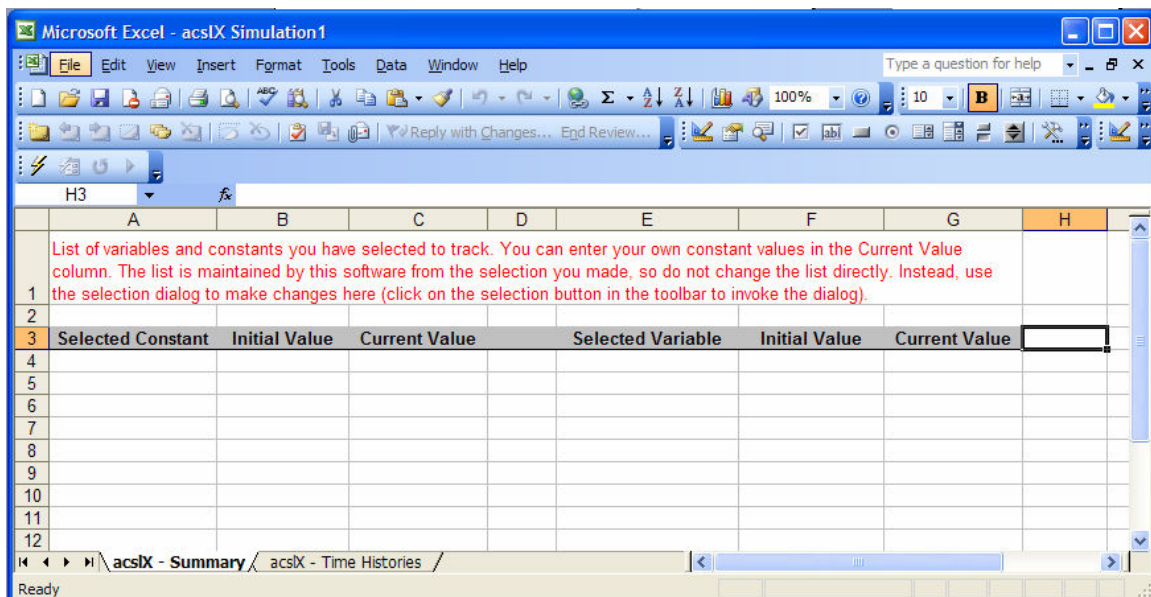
Microsoft Excel - acslX Simulation1

File Edit View Insert Format Tools Data Window Help

Type a question for help

100%

10

B

Reply with Changes... End Review...

H3

$f_x$

| | A | B | C | D | E | F | G | H |
|---|---|---|---|---|---|---|---|---|
| 1 | List of variables and constants you have selected to track. You can enter your own constant values in the Current Value column. The list is maintained by this software from the selection you made, so do not change the list directly. Instead, use the selection dialog to make changes here (click on the selection button in the toolbar to invoke the dialog). | | | | | | | |
| 2 | | | | | | | | |
| 3 | Selected Constant | Initial Value | Current Value | | Selected Variable | Initial Value | Current Value | |
| 4 | | | | | | | | |
| 5 | | | | | | | | |
| 6 | | | | | | | | |
| 7 | | | | | | | | |
| 8 | | | | | | | | |
| 9 | | | | | | | | |
| 10 | | | | | | | | |
| 11 | | | | | | | | |
| 12 | | | | | | | | |

acslX - Summary / acslX - Time Histories /

Ready